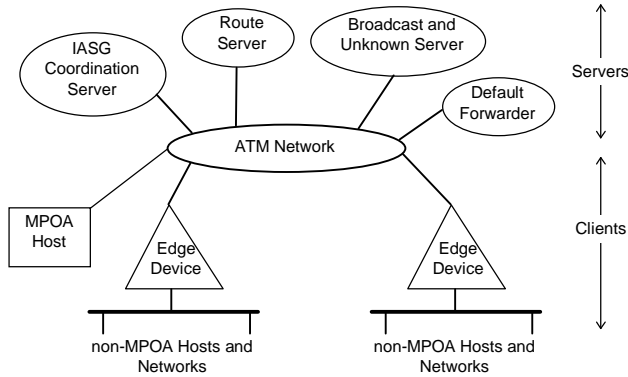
IASG Coordination Server

Route Server

Broadcast and Unknown Server

Default Forwarder

Servers

ATM Network

MPOA Host

Edge Device

Edge Device

Clients

non-MPOA Hosts and Networks

non-MPOA Hosts and Networks